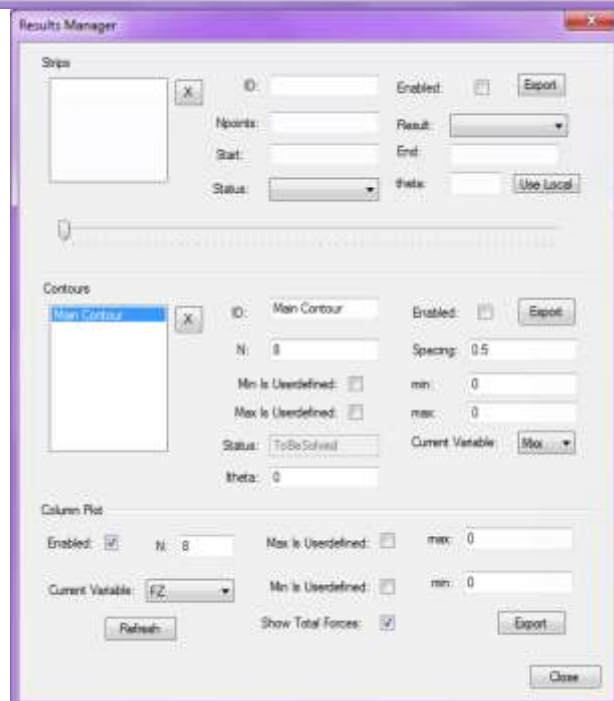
Results Manager

Strips

X

ID:

Enabled:

Export

Npoints:

Result:

Start:

End:

Status:

theta:

Use Local

Contours

Main Contour

X

ID:

Main Contour

Enabled:

Export

N:

8

Spacing:

0.5

Min Is Userdefined:

min:

0

Max Is Userdefined:

max:

0

Status:

ToBeSolved

Current Variable:

Max

ltheta:

0

Column Plot

Enabled:

N:

8

Max Is Userdefined:

max:

0

Current Variable:

FZ

Min Is Userdefined:

min:

0

Refresh

Show Total Forces:

Export

Close